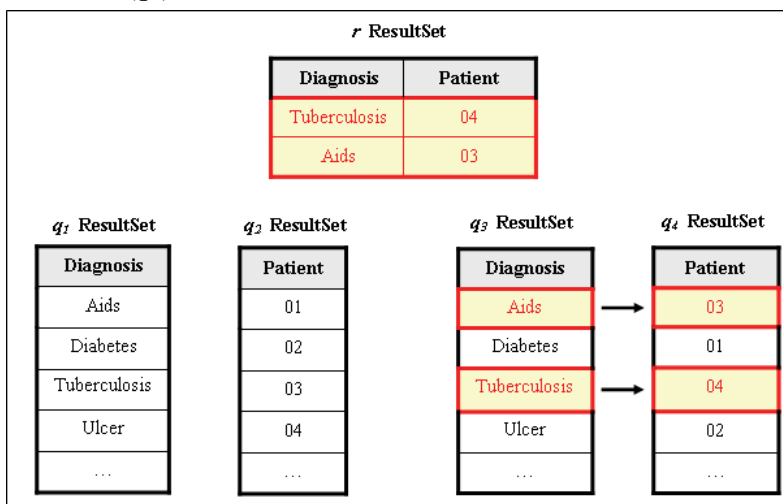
*r* ResultSet

| Diagnosis | Patient |
|---|---|
| Tuberculosis | 04 |
| Aids | 03 |

*q₁* ResultSet

| Diagnosis |
|---|
| Aids |
| Diabetes |
| Tuberculosis |
| Ulcer |
| ... |

*q₂* ResultSet

| Patient |
|---|
| 01 |
| 02 |
| 03 |
| 04 |
| ... |

*q₃* ResultSet

| Diagnosis |
|---|
| Aids |
| Diabetes |
| Tuberculosis |
| Ulcer |
| ... |

*q₄* ResultSet

| Patient |
|---|
| 03 |
| 01 |
| 04 |
| 02 |
| ... |